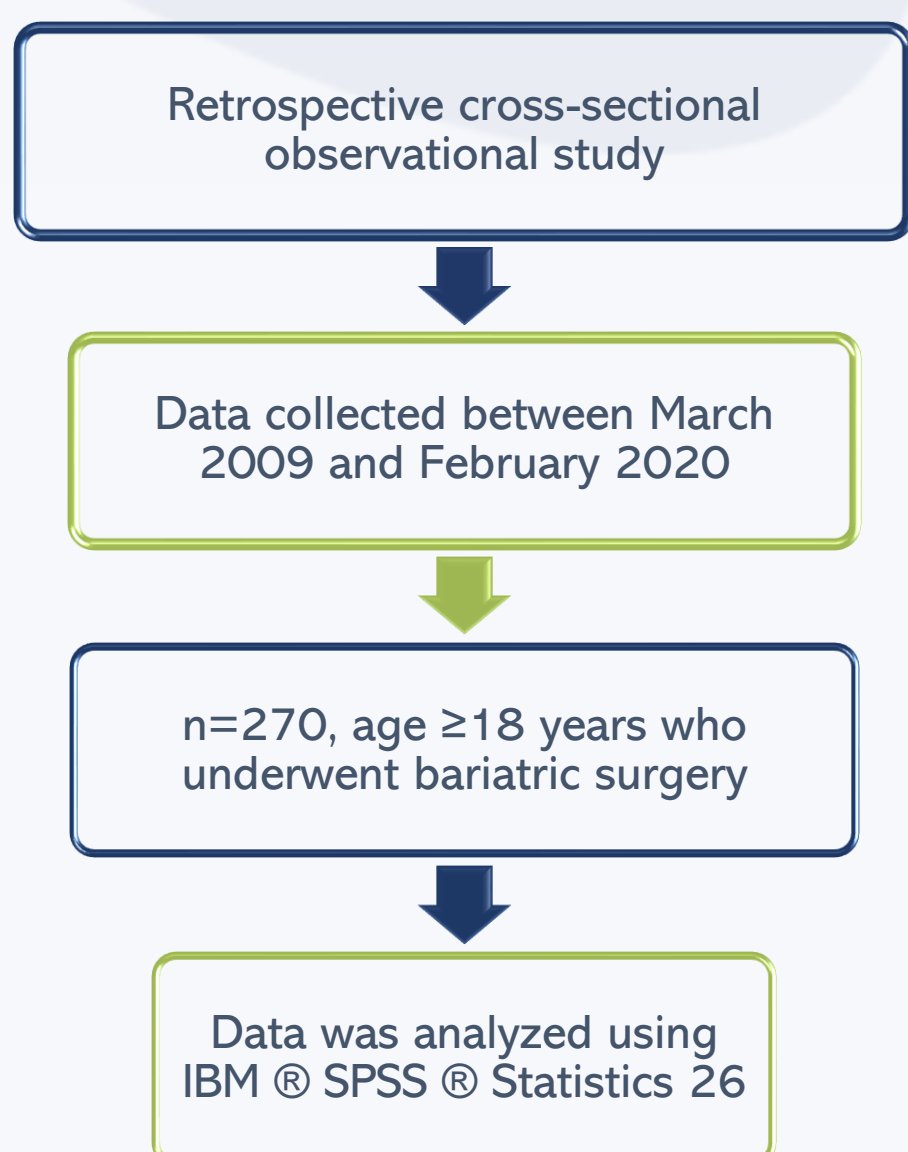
Retrospective cross-sectional observational study

Data collected between March 2009 and February 2020

n=270, age ≥18 years who underwent bariatric surgery

Data was analyzed using IBM ® SPSS ® Statistics 26